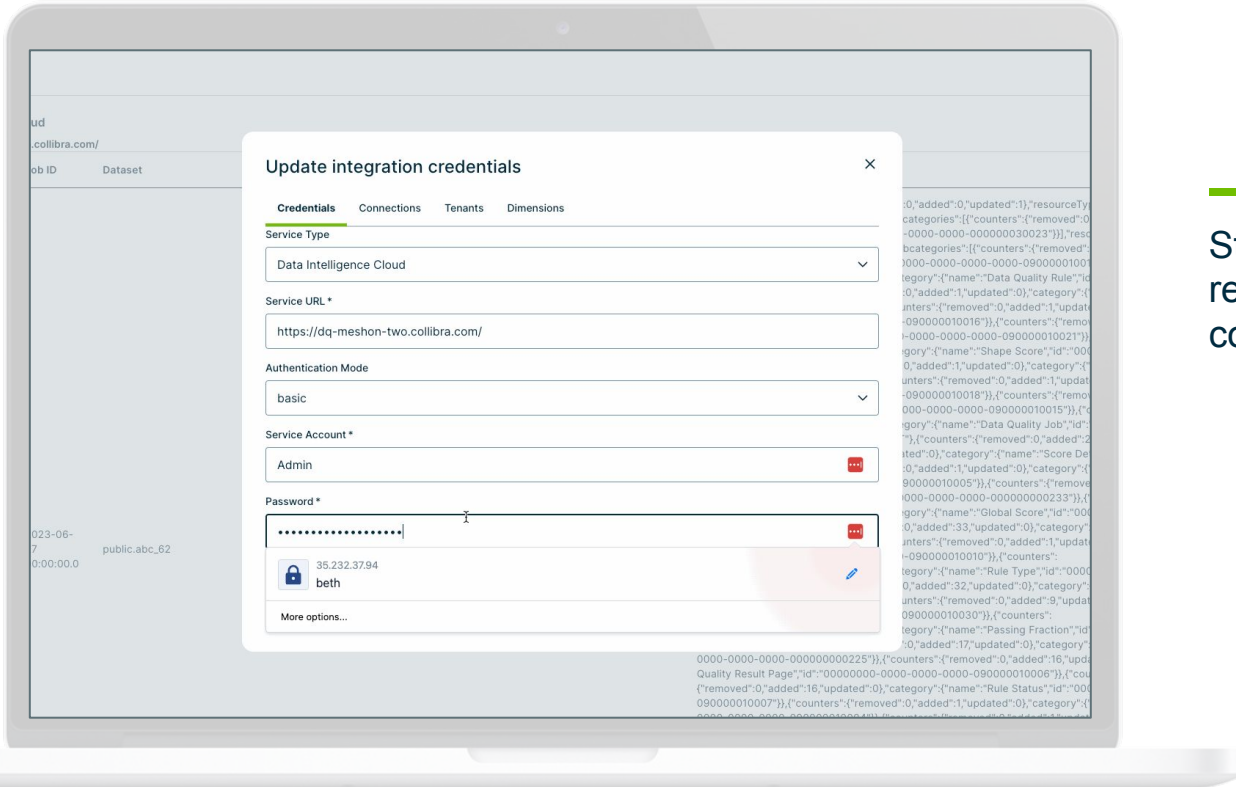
ud
.collibra.com/
ob ID
Dataset

023-06-
7
0:00:00.0
public.abc_62

Update integration credentials
×

Credentials Connections Tenants Dimensions

Service Type
Data Intelligence Cloud

Service URL *
https://dq-meshon-two.collibra.com/

Authentication Mode
basic

Service Account *
Admin

Password *
•••••••••••••••••••

35.232.37.94
beth

More options...

:0,"added":0,"updated":1},"resourceTy
categories":[{"counters":{"removed":0
-0000-0000-000000030023"}}],"reso
bcategories":[{"counters":{"removed":
0000-0000-0000-09000000100
egory":{"name":"Data Quality Rule","id
:0,"added":1,"updated":0},"category":{
unters":{"removed":0,"added":1,"updat
-090000010016"}},{"counters":{"remo
0-0000-0000-0000-090000010021"}}
egory":{"name":"Shape Score","id":"00
0,"added":1,"updated":0},"category":{
unters":{"removed":0,"added":1,"updat
-090000010018"}},{"counters":{"remo
000-0000-0000-090000010015"}},{"c
egory":{"name":"Data Quality Job","id":
"}},{"counters":{"removed":0,"added":2
ated":0},"category":{"name":"Score De
:0,"added":1,"updated":0},"category":{
90000010005"}},{"counters":{"remove
0000-0000-0000-000000000233"}},{
egory":{"name":"Global Score","id":"00
:0,"added":33,"updated":0},"category"
unters":{"removed":0,"added":1,"updat
-090000010010"}},{"counters":
egory":{"name":"Rule Type","id":"0000
0,"added":32,"updated":0},"category":
unters":{"removed":0,"added":9,"updat
090000010030"}},{"counters":
egory":{"name":"Passing Fraction","id"
:0,"added":17,"updated":0},"category"
0000-0000-0000-000000000225"}},{"counters":{"removed":0,"added":16,"upda
Quality Result Page","id":"00000000-0000-0000-0000-090000010006"}},{"cou
{"removed":0,"added":16,"updated":0},"category":{"name":"Rule Status","id":"000
090000010007"}},{"counters":{"removed":0,"added":1,"updated":0},"category":{

St
re
co